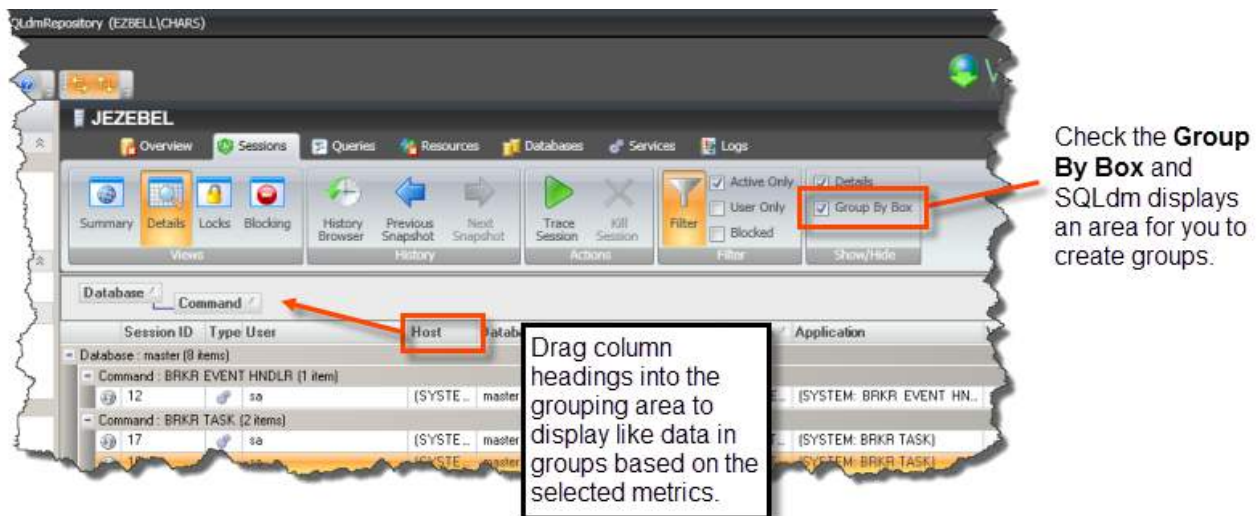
QLdmRepository (EZBELL\CHARS)

JEZEBEL

Overview Sessions Queries Resources Databases Services Logs

Summary Details Locks Blocking
Views

History Browser Previous Snapshot Next Snapshot
History

Trace Session Kill Session
Actions

Filter Active Only User Only Blocked
Filter

Details Group By Box
Show/Hide

Check the **Group By Box** and SQLdm displays an area for you to create groups.

Database Command

Session ID Type User Host Datab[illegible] Application

Database : master (8 items)
Command : BRKR EVENT HNDLR (1 item)
12 sa (SYSTE... master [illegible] (SYSTEM: BRKR EVENT HN...
Command : BRKR TASK (2 items)
17 sa (SYSTE... master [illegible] (SYSTEM: BRKR TASK)

Drag column headings into the grouping area to display like data in groups based on the selected metrics.